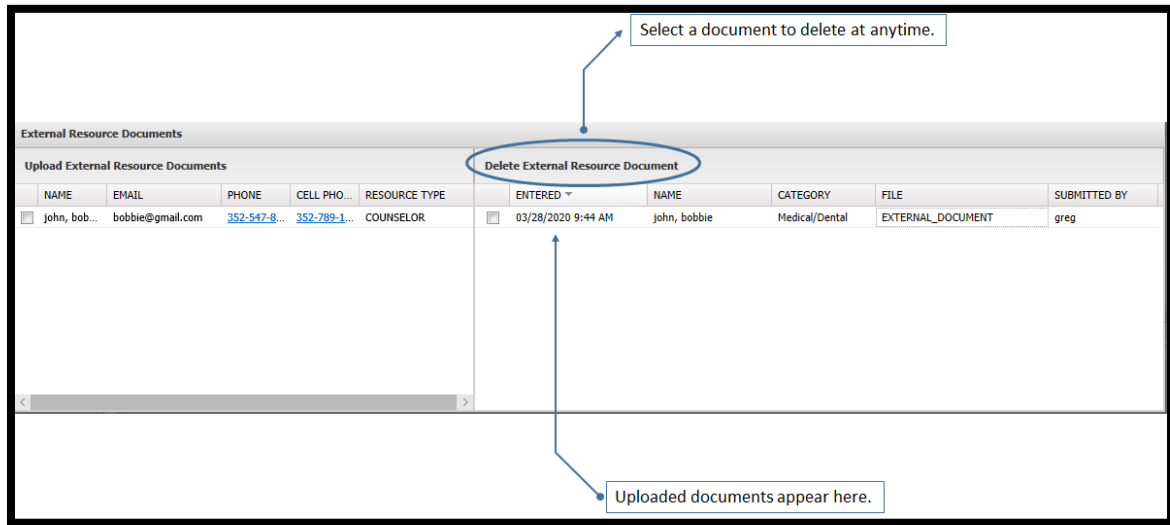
Select a document to delete at anytime.

External Resource Documents

Upload External Resource Documents

| | NAME | EMAIL | PHONE | CELL PHO... | RESOURCE TYPE |
|---|---|---|---|---|---|
| | john, bob... | bobbie@gmail.com | 352-547-8... | 352-789-1... | COUNSELOR |

Delete External Resource Document

| | ENTERED | NAME | CATEGORY | FILE | SUBMITTED BY |
|---|---|---|---|---|---|
| | 03/28/2020 9:44 AM | john, bobbie | Medical/Dental | EXTERNAL_DOCUMENT | greg |

Uploaded documents appear here.